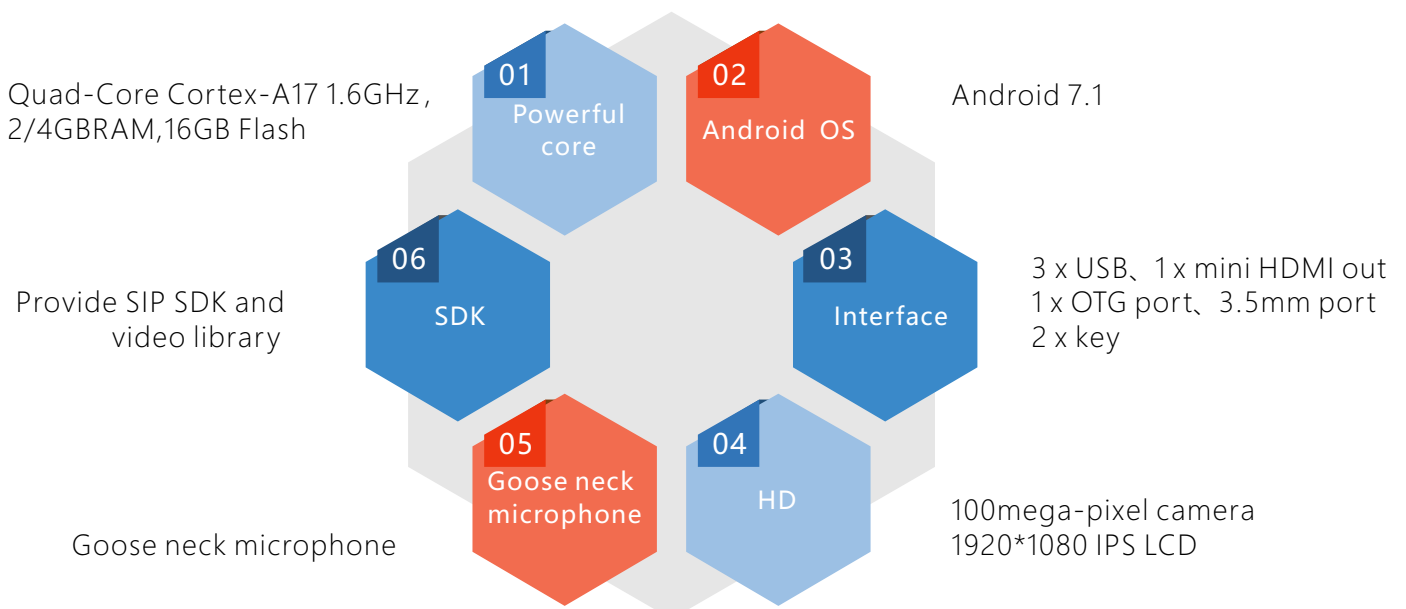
Quad-Core Cortex-A17 1.6GHz，
2/4GBRAM,16GB Flash

01
Powerful core

02
Android OS

Android 7.1

06
SDK

Provide SIP SDK and video library

03
Interface

3 x USB、1 x mini HDMI out
1 x OTG port、3.5mm port
2 x key

05
Goose neck microphone

Goose neck microphone

04
HD

100mega-pixel camera
1920*1080 IPS LCD